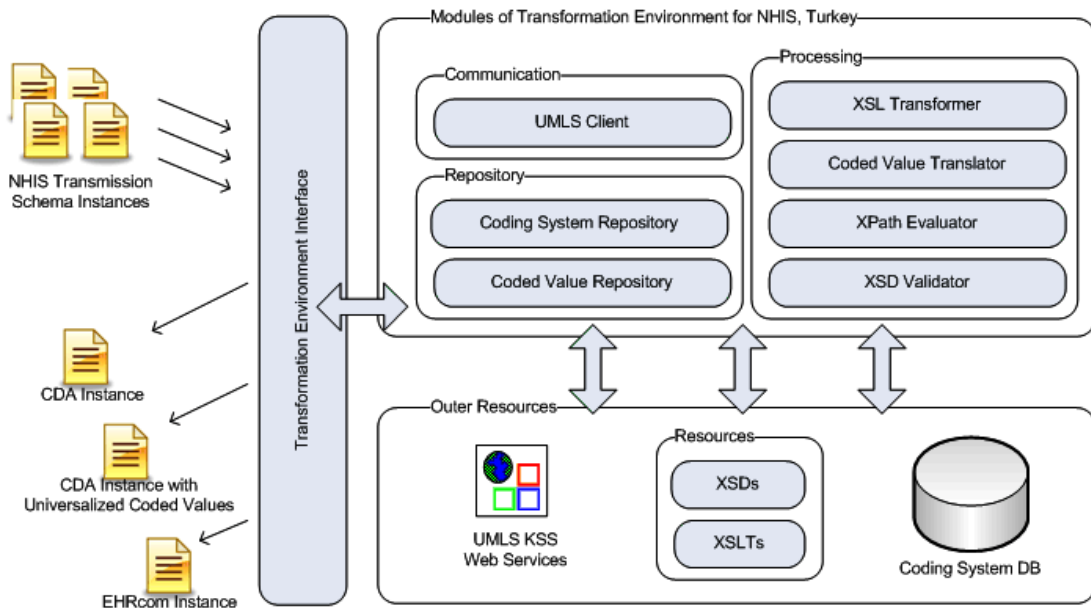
NHIS Transmission Schema Instances

CDA Instance

CDA Instance with Universalized Coded Values

EHRcom Instance

Transformation Environment Interface

Modules of Transformation Environment for NHIS, Turkey

Communication

UMLS Client

Repository

Coding System Repository

Coded Value Repository

Processing

XSL Transformer

Coded Value Translator

XPath Evaluator

XSD Validator

Outer Resources

UMLS KSS Web Services

Resources

XSDs

XSLTs

Coding System DB